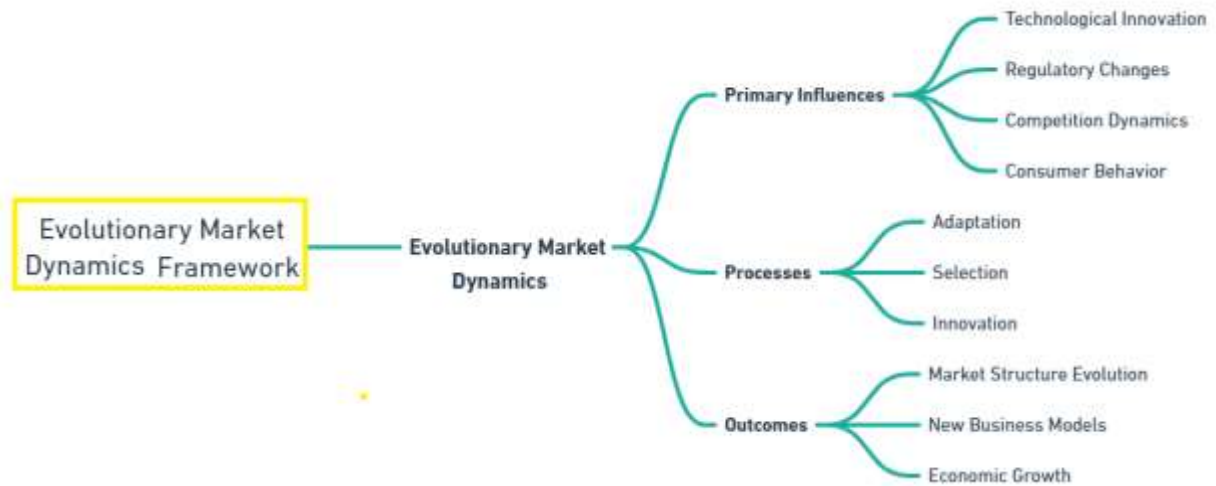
Evolutionary Market Dynamics Framework

Evolutionary Market Dynamics

Primary Influences

Technological Innovation

Regulatory Changes

Competition Dynamics

Consumer Behavior

Processes

Adaptation

Selection

Innovation

Outcomes

Market Structure Evolution

New Business Models

Economic Growth